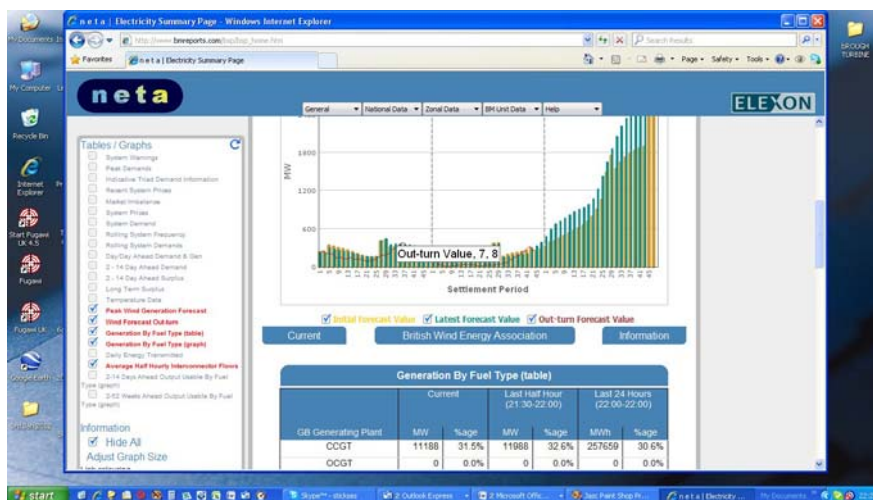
neta | Electricity Summary Page - Windows Internet Explorer

http://www.bmreports.com/bsp/bsp_home.htm

Search Results

Favorites

neta | Electricity Summary Page

Page • Safety • Tools •

My Documents

My Computer

Recycle Bin

Internet Explorer

Start Pugaea UK 4.5

Pugaea

Pugaea UK

Google Earth

BROUGH TURBINE

neta

General | National Data | Zonal Data | BM Unit Data | Help

ELEXON

Tables / Graphs

System Warnings
Peak Demands
Indicative Triad Demand Information
Recent System Prices
Market Imbalance
System Prices
System Demand
Rolling System Frequency
Rolling System Demands
Day/Day Ahead Demand & Gen
2 - 14 Day Ahead Demand
2 - 14 Day Ahead Surplus
Long Term Surplus
Temperature Data
Peak Wind Generation Forecast
Wind Forecast Out-turn
Generation By Fuel Type (table)
Generation By Fuel Type (graph)
Daily Energy Transmitted
Average Half Hourly Interconnector Flows
2-14 Days Ahead Output Usable By Fuel Type (graph)
2-52 Weeks Ahead Output Usable By Fuel Type (graph)

Information
Hide All
Adjust Graph Size

1800
1200
600
MW

Out-turn Value, 7, 8

Settlement Period

Initial Forecast Value  Latest Forecast Value  Out-turn Forecast Value

Current | British Wind Energy Association | Information

Generation By Fuel Type (table)

| GB Generating Plant | Current MW | Current %age | Last Half Hour (21:30-22:00) MW | Last Half Hour (21:30-22:00) %age | Last 24 Hours (22:00-22:00) MWh | Last 24 Hours (22:00-22:00) %age |
|---|---|---|---|---|---|---|
| CCGT | 11188 | 31.5% | 11988 | 32.6% | 257659 | 30.6% |
| OCGT | 0 | 0.0% | 0 | 0.0% | 0 | 0.0% |

start | Skype™ - stickee | 2 Outlook Express | 2 Microsoft Offic... | Jasc Paint Shop Pr... | neta | Electricity ... | My Documents